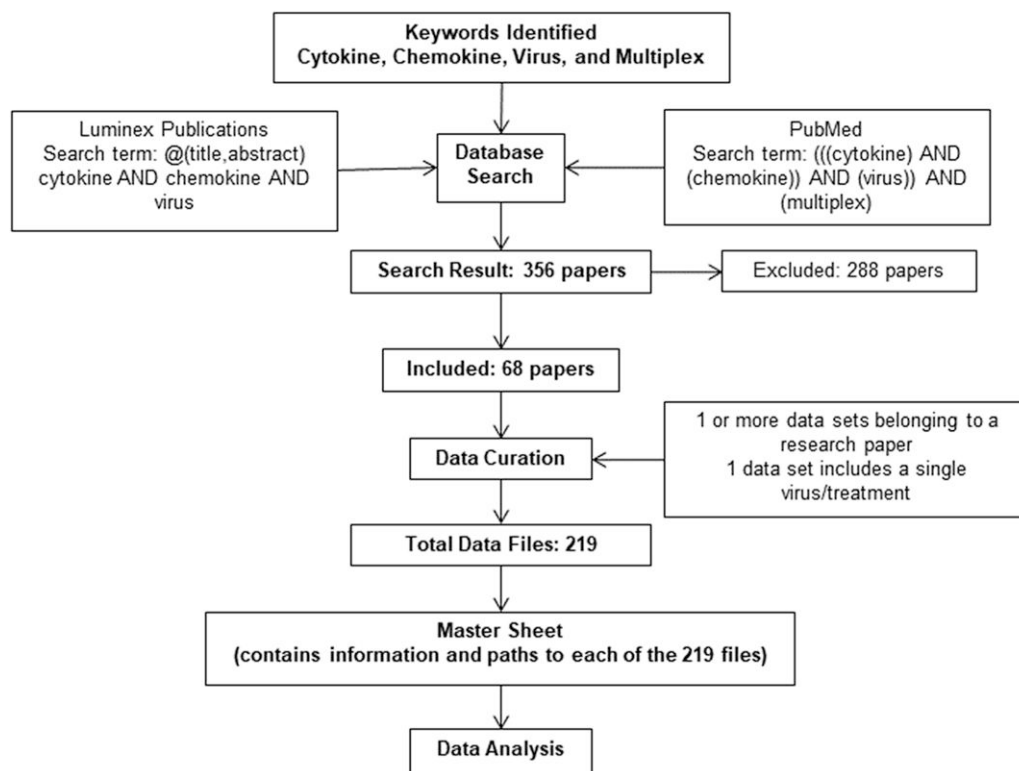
Keywords Identified
Cytokine, Chemokine, Virus, and Multiplex

Luminex Publications
Search term: @(title,abstract) cytokine AND chemokine AND virus

Database Search

PubMed
Search term: (((cytokine) AND (chemokine)) AND (virus)) AND (multiplex)

Search Result: 356 papers

Excluded: 288 papers

Included: 68 papers

Data Curation

1 or more data sets belonging to a research paper
1 data set includes a single virus/treatment

Total Data Files: 219

Master Sheet
(contains information and paths to each of the 219 files)

Data Analysis